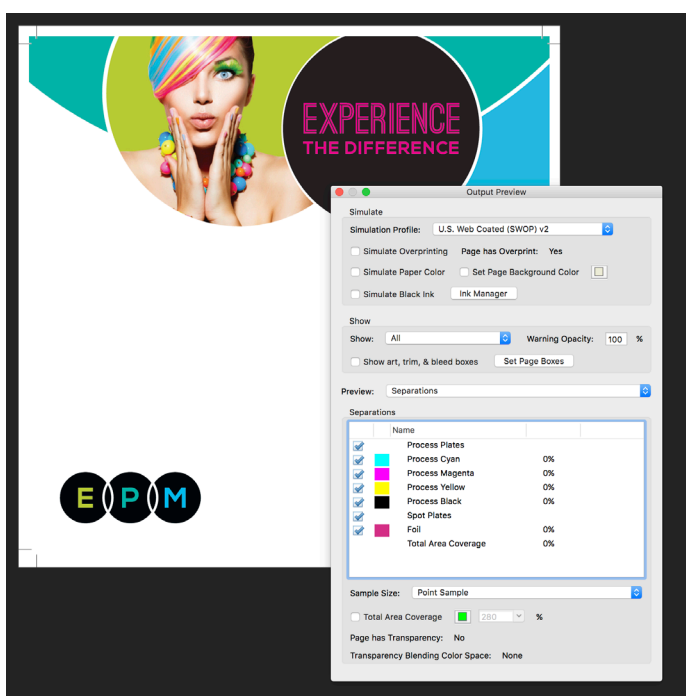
EXPERIENCE
THE DIFFERENCE

EPM

Output Preview

Simulate

Simulation Profile: U.S. Web Coated (SWOP) v2

Simulate Overprinting Page has Overprint: Yes

Simulate Paper Color Set Page Background Color

Simulate Black Ink Ink Manager

Show

Show: All Warning Opacity: 100 %

Show art, trim, & bleed boxes Set Page Boxes

Preview: Separations

Separations

| | | Name | |
|---|---|---|---|
| ✓ | | Process Plates | |
| ✓ | | Process Cyan | 0% |
| ✓ | | Process Magenta | 0% |
| ✓ | | Process Yellow | 0% |
| ✓ | | Process Black | 0% |
| ✓ | | Spot Plates | |
| ✓ | | Foil | 0% |
| | | Total Area Coverage | 0% |

Sample Size: Point Sample

Total Area Coverage 280 %

Page has Transparency: No

Transparency Blending Color Space: None